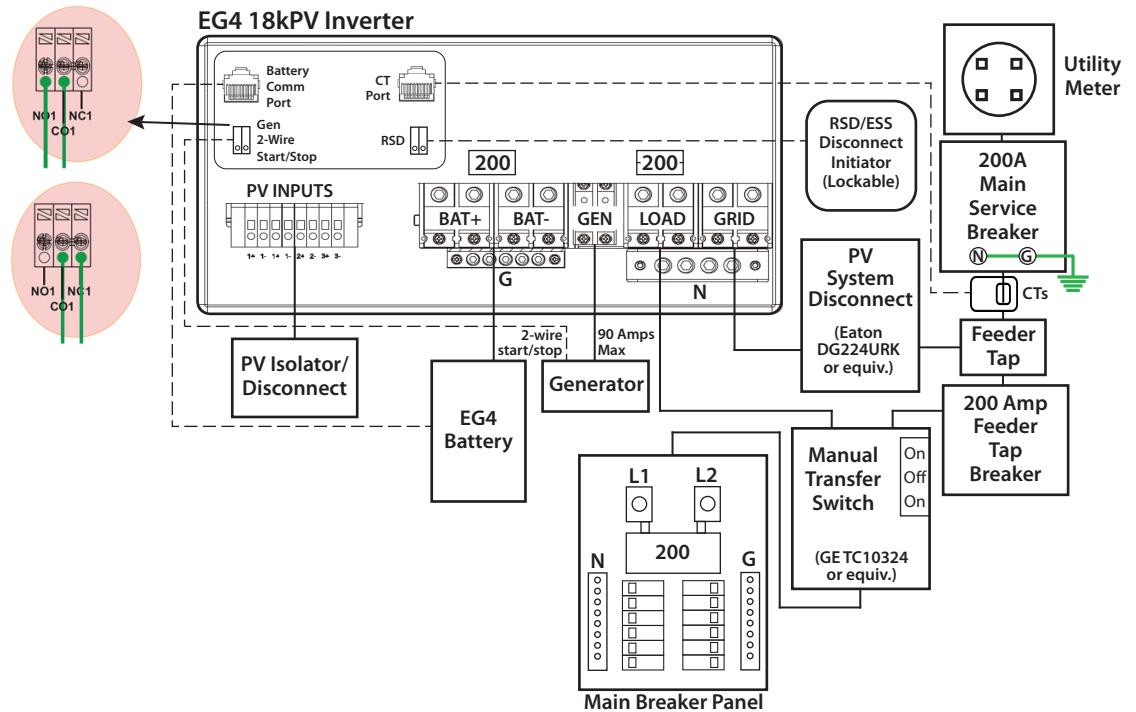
EG4 18kPV Inverter

NO1 NC1
CO1

NO1 NC1
CO1

Battery
Comm
Port

CT
Port

Gen
2-Wire
Start/Stop

RSD

RSD/ESS
Disconnect
Initiator
(Lockable)

Utility
Meter

200A
Main
Service
Breaker

N G

CTs

PV INPUTS

1+ 1- 1+ 1- 2+ 2- 3+ 3-

200

200

BAT+ BAT- GEN LOAD GRID

G

N

PV
System
Disconnect

(Eaton
DG224URK
or equiv.)

Feeder
Tap

200 Amp
Feeder
Tap
Breaker

2-wire
start/stop

90 Amps
Max

PV Isolator/
Disconnect

EG4
Battery

Generator

Manual
Transfer
Switch

On
Off
On

(GE TC10324
or equiv.)

L1 L2

200

N G

Main Breaker Panel